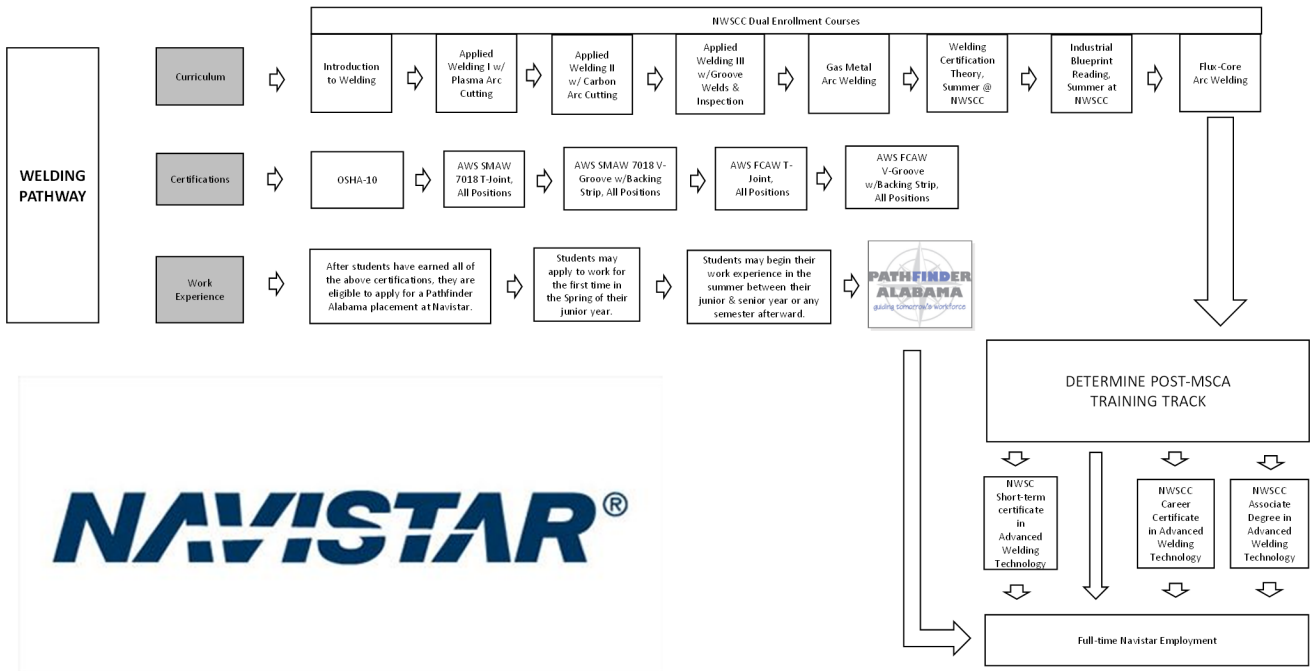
WELDING PATHWAY

NWSCC Dual Enrollment Courses

Curriculum

Introduction to Welding

Applied Welding I w/ Plasma Arc Cutting

Applied Welding II w/ Carbon Arc Cutting

Applied Welding III w/Groove Welds & Inspection

Gas Metal Arc Welding

Welding Certification Theory, Summer @ NWSCC

Industrial Blueprint Reading, Summer at NWSCC

Flux-Core Arc Welding

Certifications

OSHA-10

AWS SMAW 7018 T-Joint, All Positions

AWS SMAW 7018 V-Groove w/Backing Strip, All Positions

AWS FCAW T-Joint, All Positions

AWS FCAW V-Groove w/Backing Strip, All Positions

Work Experience

After students have earned all of the above certifications, they are eligible to apply for a Pathfinder Alabama placement at Navistar.

Students may apply to work for the first time in the Spring of their junior year.

Students may begin their work experience in the summer between their junior & senior year or any semester afterward.

PATHFINDER ALABAMA
guiding tomorrow's workforce

DETERMINE POST-MSCA TRAINING TRACK

NWSC Short-term certificate in Advanced Welding Technology

NWSCC Career Certificate in Advanced Welding Technology

NWSCC Associate Degree in Advanced Welding Technology

Full-time Navistar Employment

NAVISTAR®